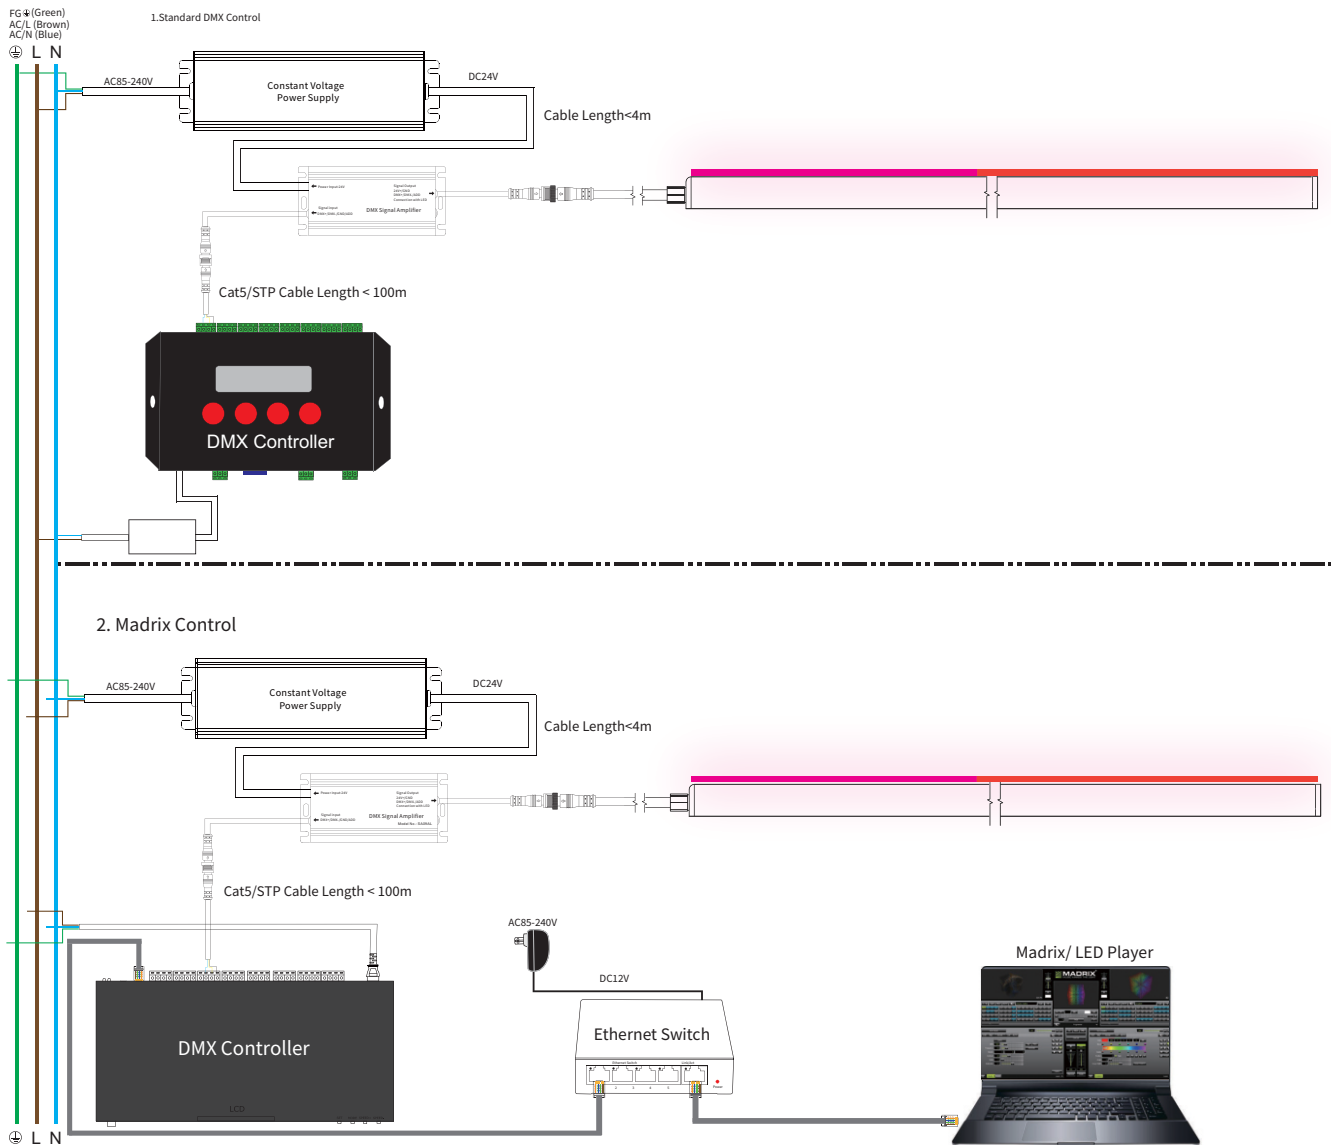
FG⏚(Green)
AC/L (Brown)
AC/N (Blue)
⏚ L N

1.Standard DMX Control

AC85-240V

Constant Voltage
Power Supply

DC24V

Cable Length<4m

DMX Signal Amplifier

Cat5/STP Cable Length < 100m

DMX Controller

2. Madrix Control

AC85-240V

Constant Voltage
Power Supply

DC24V

Cable Length<4m

DMX Signal Amplifier

Cat5/STP Cable Length < 100m

AC85-240V

DC12V

Madrix/ LED Player

MADRIX

Ethernet Switch

DMX Controller

⏚ L N